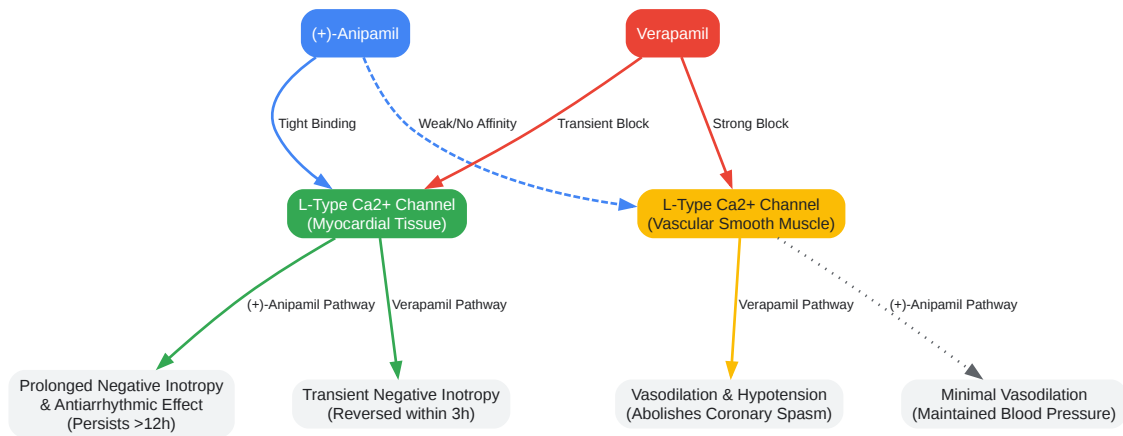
(+)-Anipamil

Verapamil

Tight Binding

Weak/No Affinity

Transient Block

Strong Block

L-Type Ca2+ Channel
(Myocardial Tissue)

L-Type Ca2+ Channel
(Vascular Smooth Muscle)

(+)-Anipamil Pathway

Verapamil Pathway

Verapamil Pathway

(+)-Anipamil Pathway

Prolonged Negative Inotropy
& Antiarrhythmic Effect
(Persists >12h)

Transient Negative Inotropy
(Reversed within 3h)

Vasodilation & Hypotension
(Abolishes Coronary Spasm)

Minimal Vasodilation
(Maintained Blood Pressure)